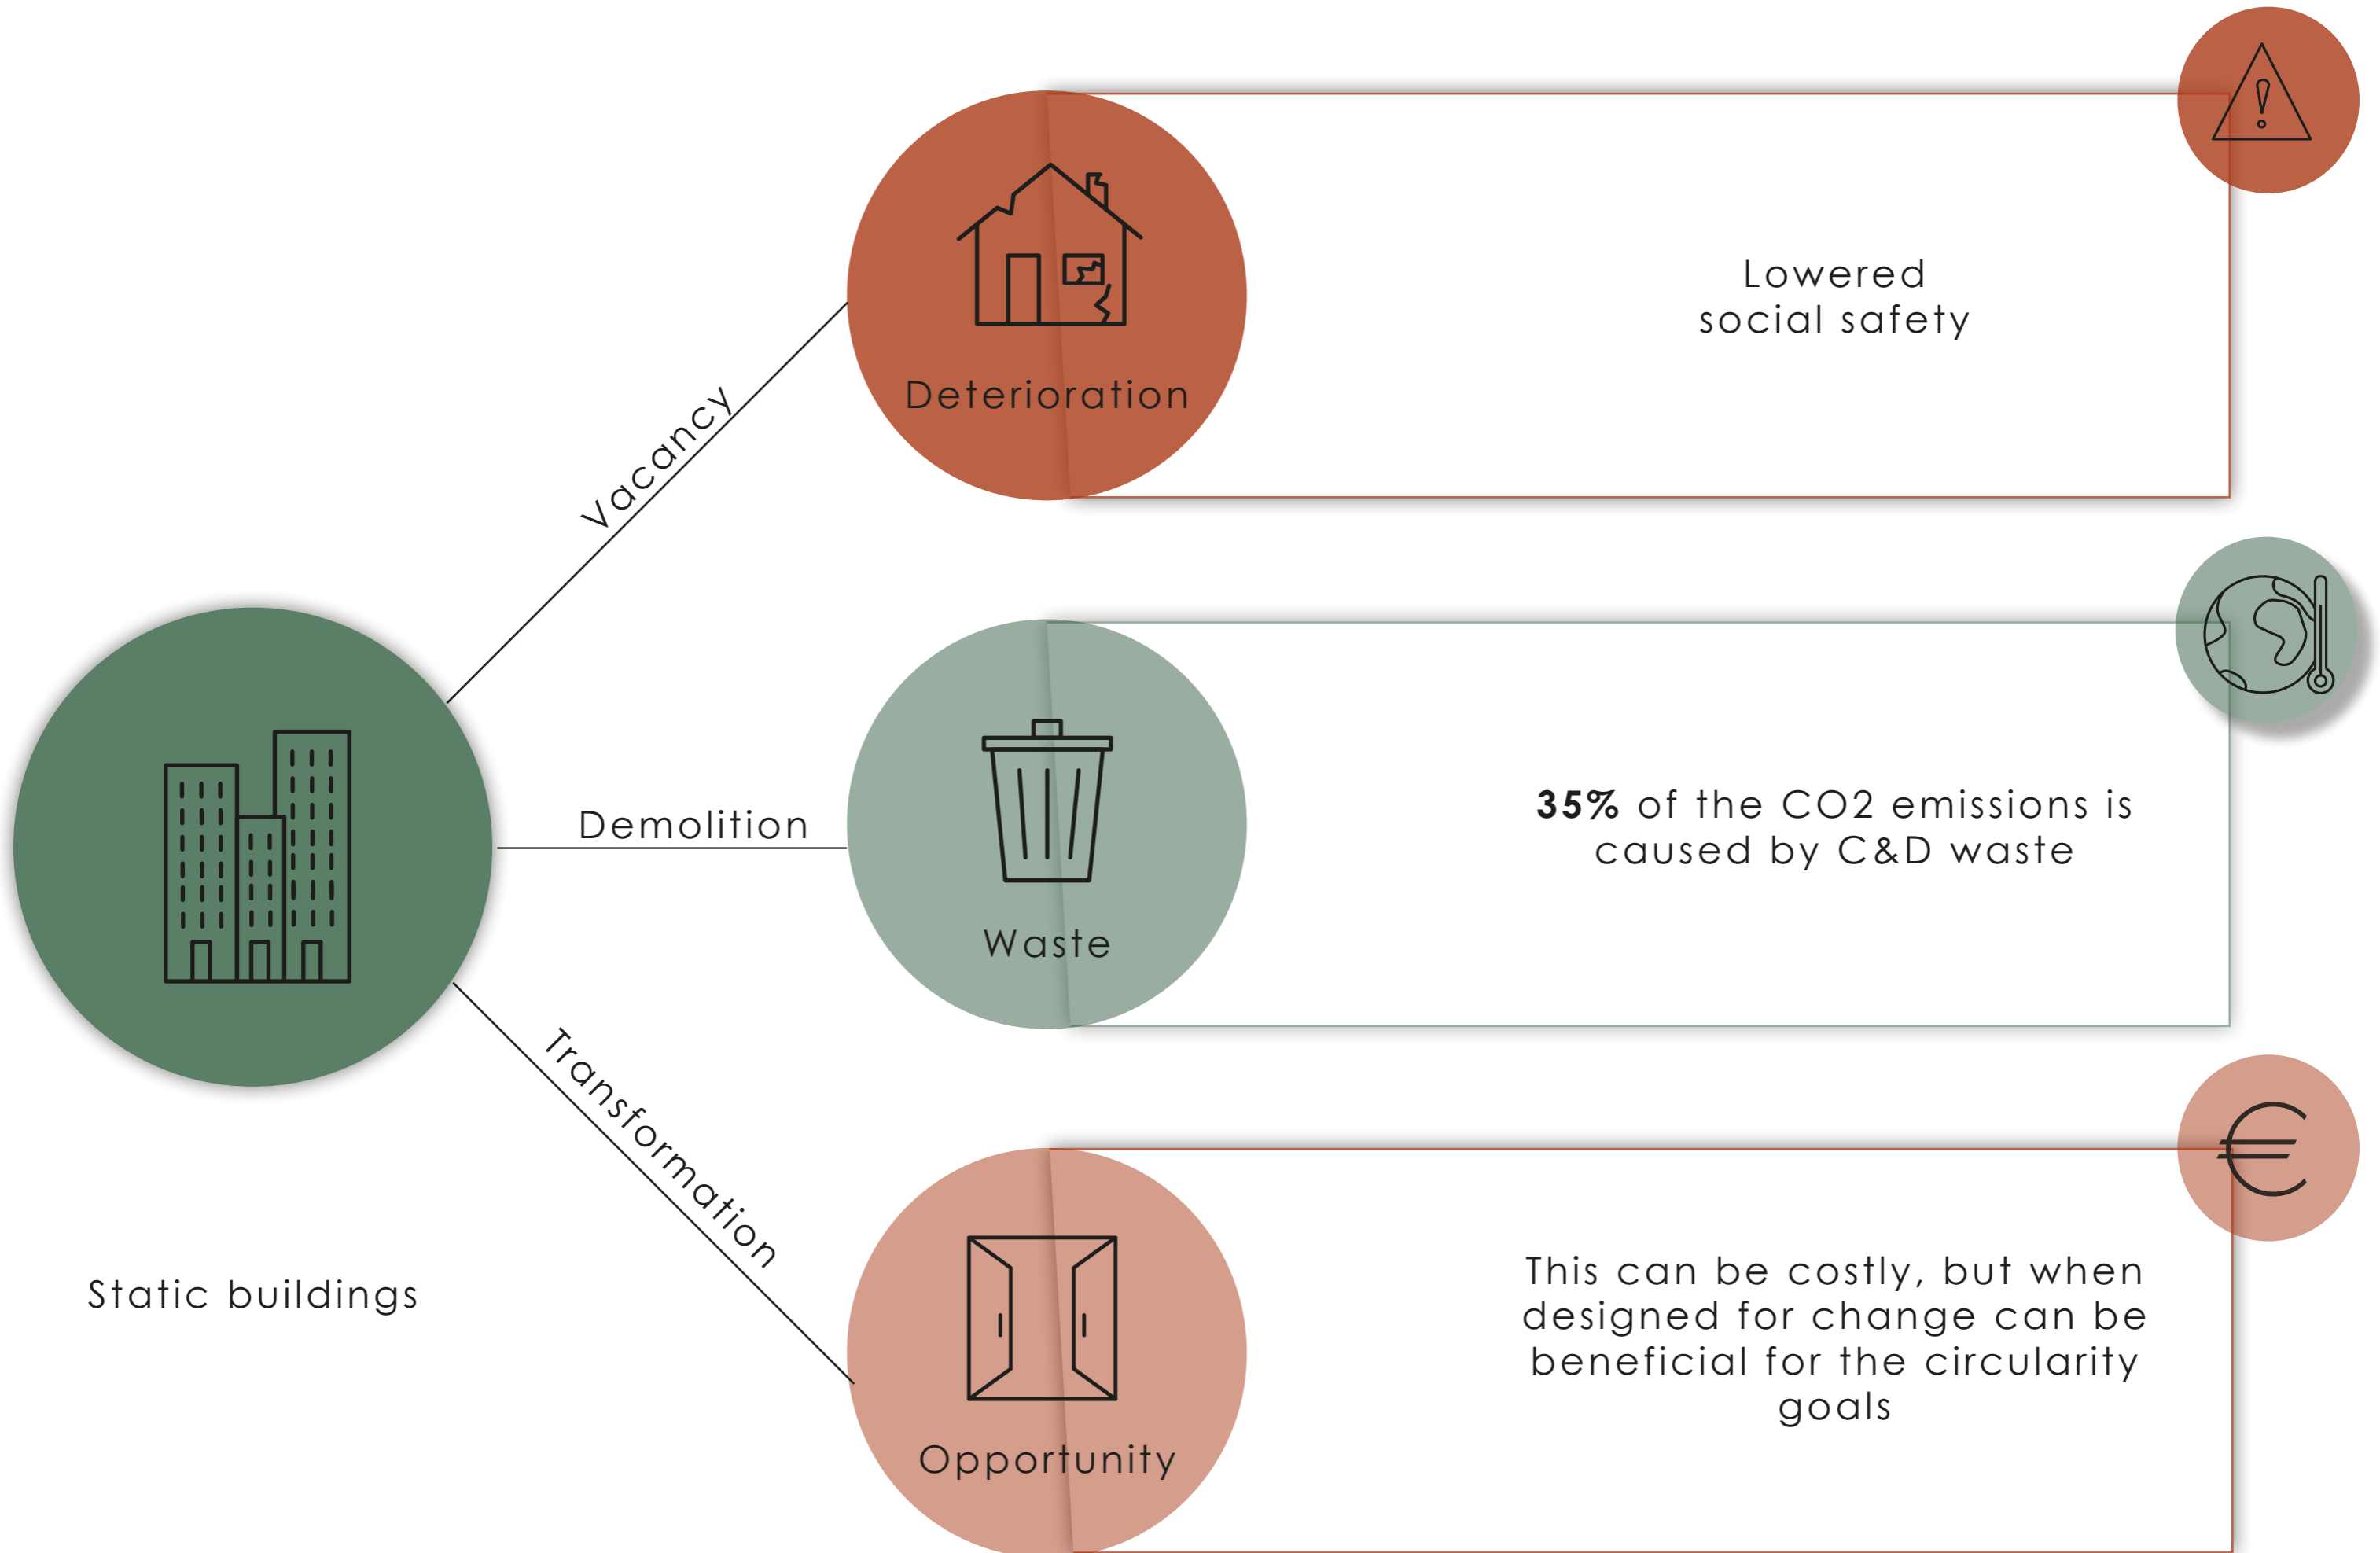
Vacancy

Deterioration

Lowered social safety

Demolition

Waste

**35%** of the CO2 emissions is caused by C&D waste

Transformation

Opportunity

This can be costly, but when designed for change can be beneficial for the circularity goals

Static buildings